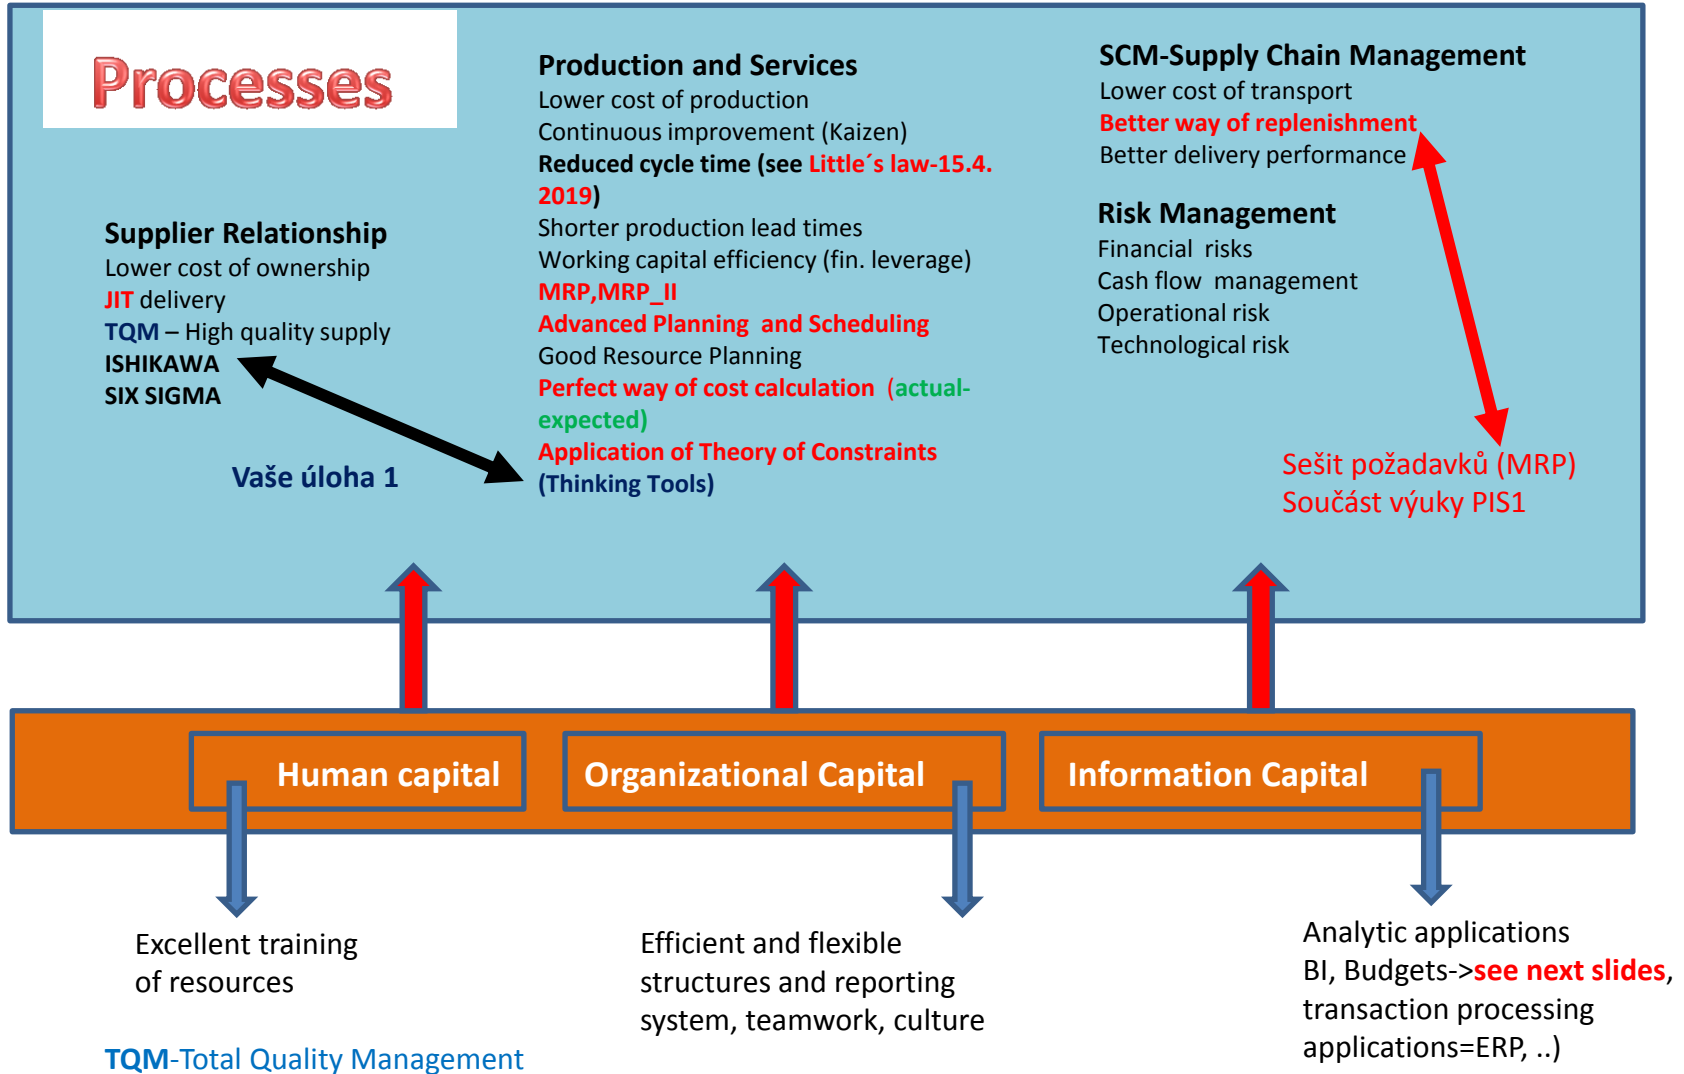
Processes

Supplier Relationship
Lower cost of ownership
JIT delivery
TQM – High quality supply
ISHIKAWA
SIX SIGMA

Vaše úloha 1

Production and Services
Lower cost of production
Continuous improvement (Kaizen)
Reduced cycle time (see Little´s law-15.4. 2019)
Shorter production lead times
Working capital efficiency (fin. leverage)
MRP,MRP_II
Advanced Planning and Scheduling
Good Resource Planning
Perfect way of cost calculation (actual-expected)
Application of Theory of Constraints
(Thinking Tools)

SCM-Supply Chain Management
Lower cost of transport
Better way of replenishment
Better delivery performance

Risk Management
Financial risks
Cash flow management
Operational risk
Technological risk

Sešit požadavků (MRP)
Součást výuky PIS1

Human capital

Organizational Capital

Information Capital

Excellent training of resources

TQM-Total Quality Management

Efficient and flexible structures and reporting system, teamwork, culture

Analytic applications
BI, Budgets->see next slides, transaction processing applications=ERP, ..)